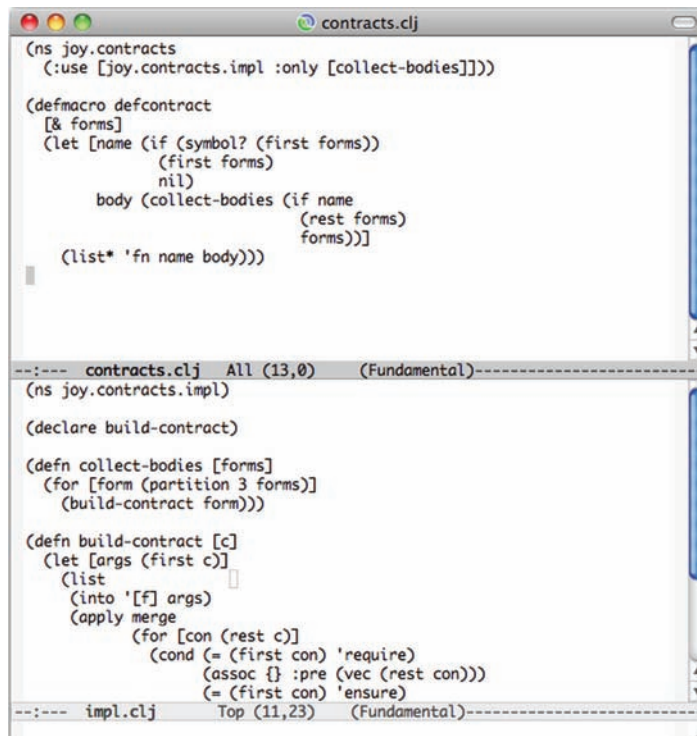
contracts.clj

(ns joy.contracts
  (:use [joy.contracts.impl :only [collect-bodies]]))

(defmacro defcontract
  [& forms]
  (let [name (if (symbol? (first forms))
               (first forms)
               nil)
        body (collect-bodies (if name
                               (rest forms)
                               forms))]
    (list* 'fn name body)))

--:--- contracts.clj All (13,0) (Fundamental)------------------------

(ns joy.contracts.impl)

(declare build-contract)

(defn collect-bodies [forms]
  (for [form (partition 3 forms)]
    (build-contract form)))

(defn build-contract [c]
  (let [args (first c)]
    (list
     (into '[f] args)
     (apply merge
            (for [con (rest c)]
              (cond (= (first con) 'require)
                    (assoc {} :pre (vec (rest con)))
                    (= (first con) 'ensure)

--:--- impl.clj Top (11,23) (Fundamental)------------------------